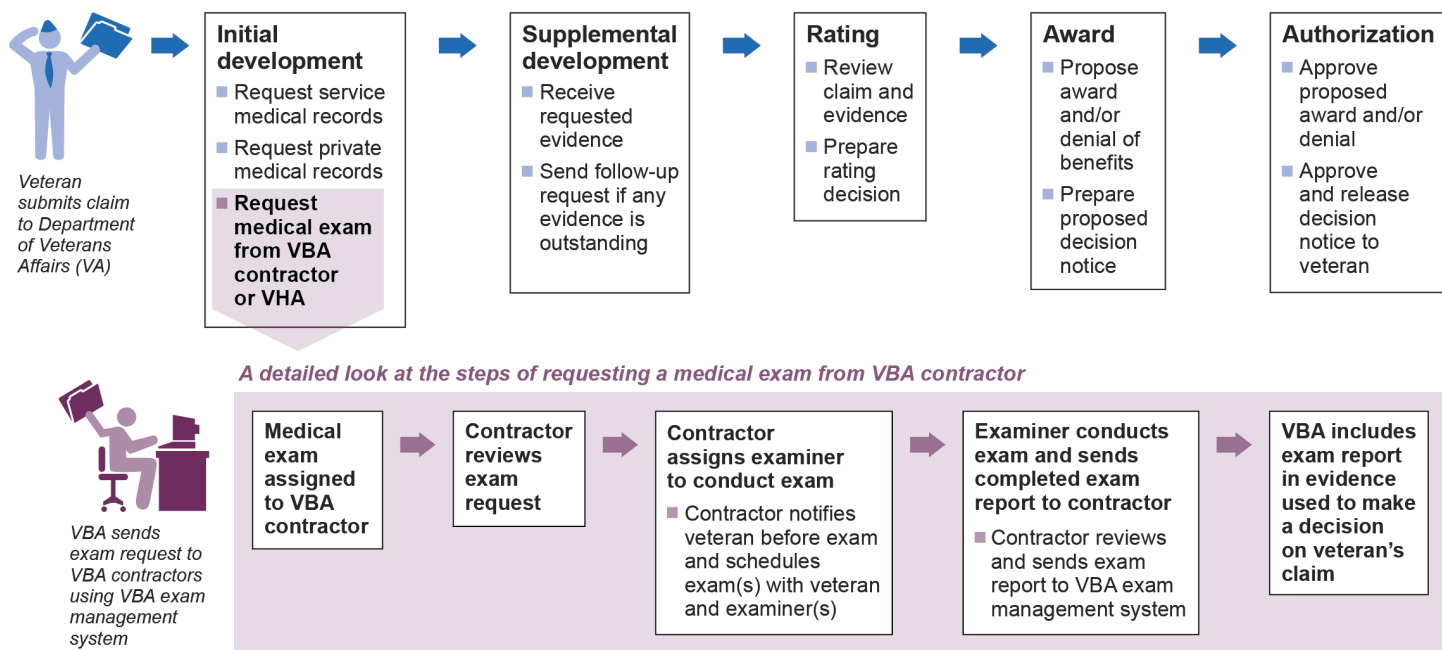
Veteran submits claim to Department of Veterans Affairs (VA)

Initial development
- Request service medical records
- Request private medical records
- Request medical exam from VBA contractor or VHA

Supplemental development
- Receive requested evidence
- Send follow-up request if any evidence is outstanding

Rating
- Review claim and evidence
- Prepare rating decision

Award
- Propose award and/or denial of benefits
- Prepare proposed decision notice

Authorization
- Approve proposed award and/or denial
- Approve and release decision notice to veteran

A detailed look at the steps of requesting a medical exam from VBA contractor

VBA sends exam request to VBA contractors using VBA exam management system

Medical exam assigned to VBA contractor

Contractor reviews exam request

Contractor assigns examiner to conduct exam
- Contractor notifies veteran before exam and schedules exam(s) with veteran and examiner(s)

Examiner conducts exam and sends completed exam report to contractor
- Contractor reviews and sends exam report to VBA exam management system

VBA includes exam report in evidence used to make a decision on veteran's claim